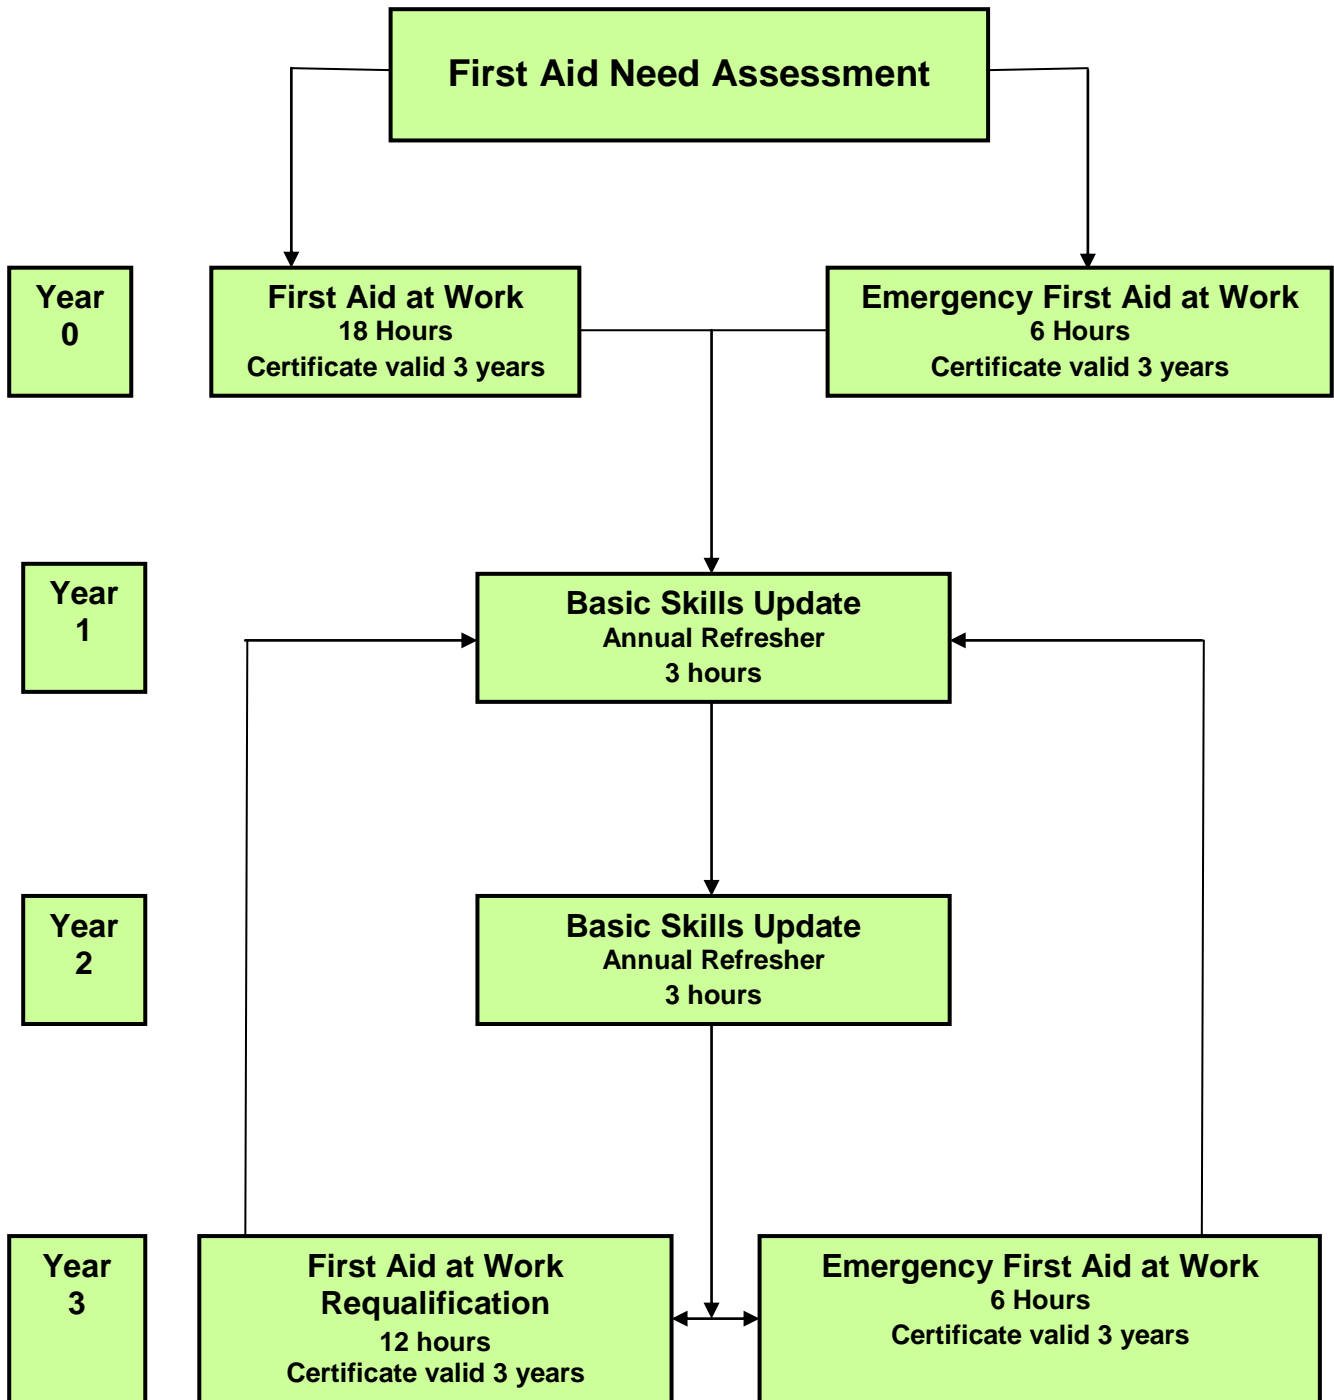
First Aid Need Assessment

Year 0

First Aid at Work
18 Hours
Certificate valid 3 years

Emergency First Aid at Work
6 Hours
Certificate valid 3 years

Year 1

Basic Skills Update
Annual Refresher
3 hours

Year 2

Basic Skills Update
Annual Refresher
3 hours

Year 3

First Aid at Work Requalification
12 hours
Certificate valid 3 years

Emergency First Aid at Work
6 Hours
Certificate valid 3 years